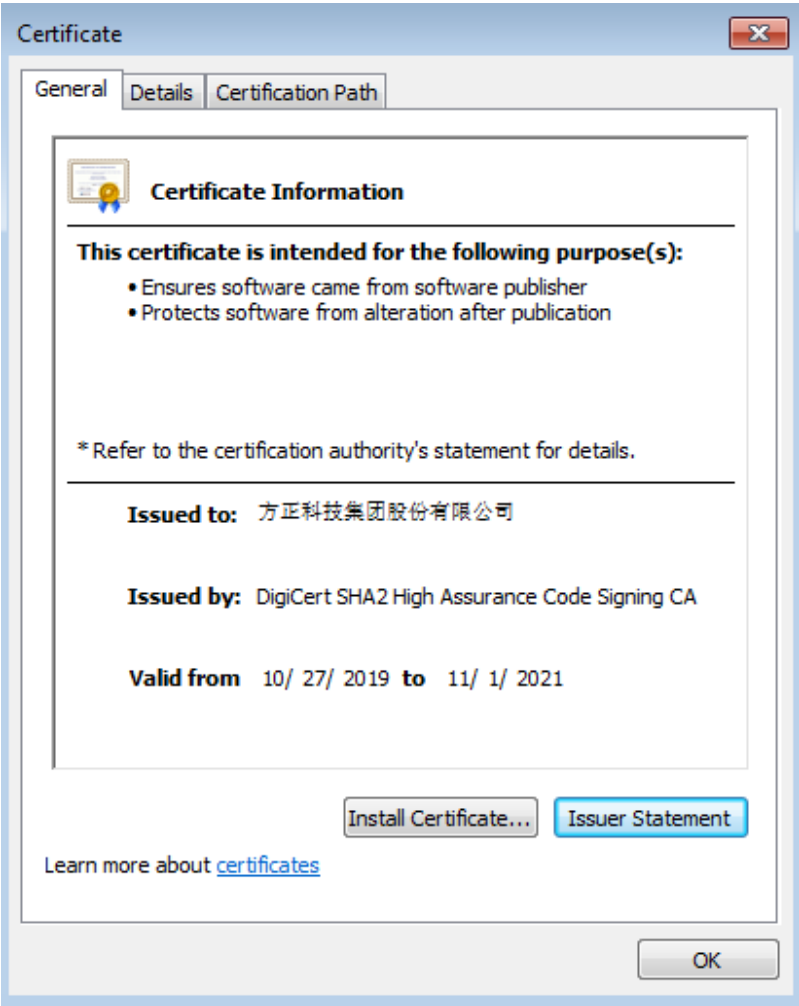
Certificate

General | Details | Certification Path

Certificate Information

This certificate is intended for the following purpose(s):
• Ensures software came from software publisher
• Protects software from alteration after publication

* Refer to the certification authority's statement for details.

Issued to: 方正科技集团股份有限公司

Issued by: DigiCert SHA2 High Assurance Code Signing CA

Valid from 10/ 27/ 2019 to 11/ 1/ 2021

Install Certificate... Issuer Statement

Learn more about certificates

OK